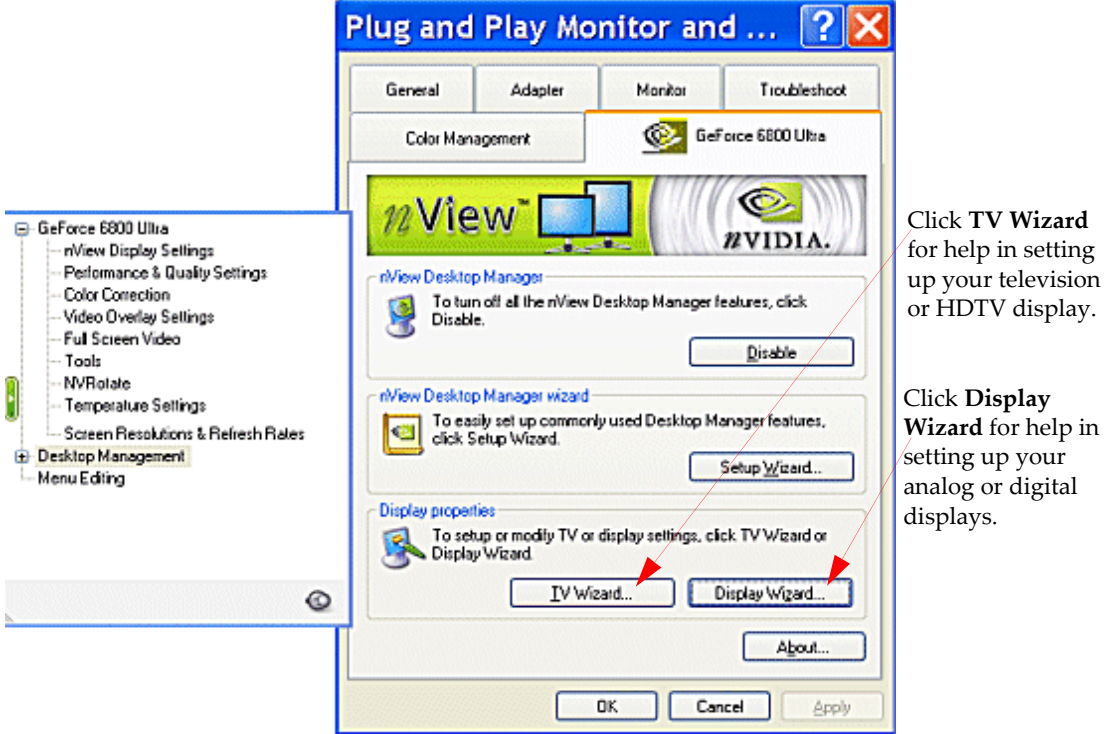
Plug and Play Monitor and ...

General
Adapter
Monitor
Troubleshoot
Color Management
GeForce 6800 Ultra

nView™
nVIDIA.

nView Desktop Manager
To turn off all the nView Desktop Manager features, click Disable.
Disable

nView Desktop Manager wizard
To easily set up commonly used Desktop Manager features, click Setup Wizard.
Setup Wizard...

Display properties
To setup or modify TV or display settings, click TV Wizard or Display Wizard.
TV Wizard...
Display Wizard...

About...

OK
Cancel
Apply

GeForce 6800 Ultra
nView Display Settings
Performance & Quality Settings
Color Correction
Video Overlay Settings
Full Screen Video
Tools
NVRotate
Temperature Settings
Screen Resolutions & Refresh Rates
Desktop Management
Menu Editing

Click **TV Wizard** for help in setting up your television or HDTV display.

Click **Display Wizard** for help in setting up your analog or digital displays.